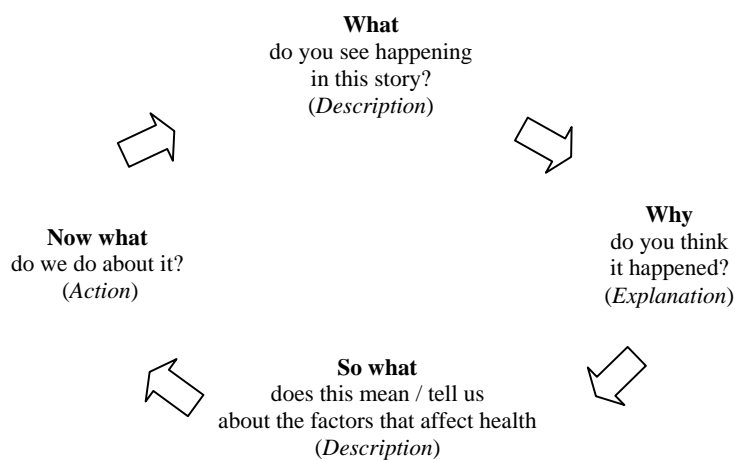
What
do you see happening
in this story?
(Description)

Why
do you think
it happened?
(Explanation)

So what
does this mean / tell us
about the factors that affect health
(Description)

Now what
do we do about it?
(Action)